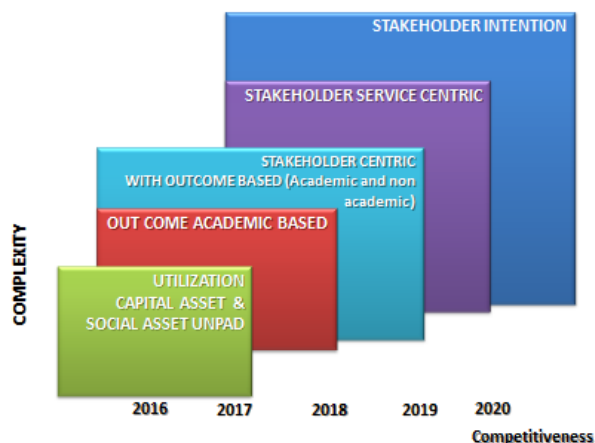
STAKEHOLDER INTENTION

STAKEHOLDER SERVICE CENTRIC

STAKEHOLDER CENTRIC WITH OUTCOME BASED (Academic and non academic)

OUT COME ACADEMIC BASED

UTILIZATION CAPITAL ASSET & SOCIAL ASSET UNPAD

COMPLEXITY

2016 2017 2018 2019 2020

Competitiveness